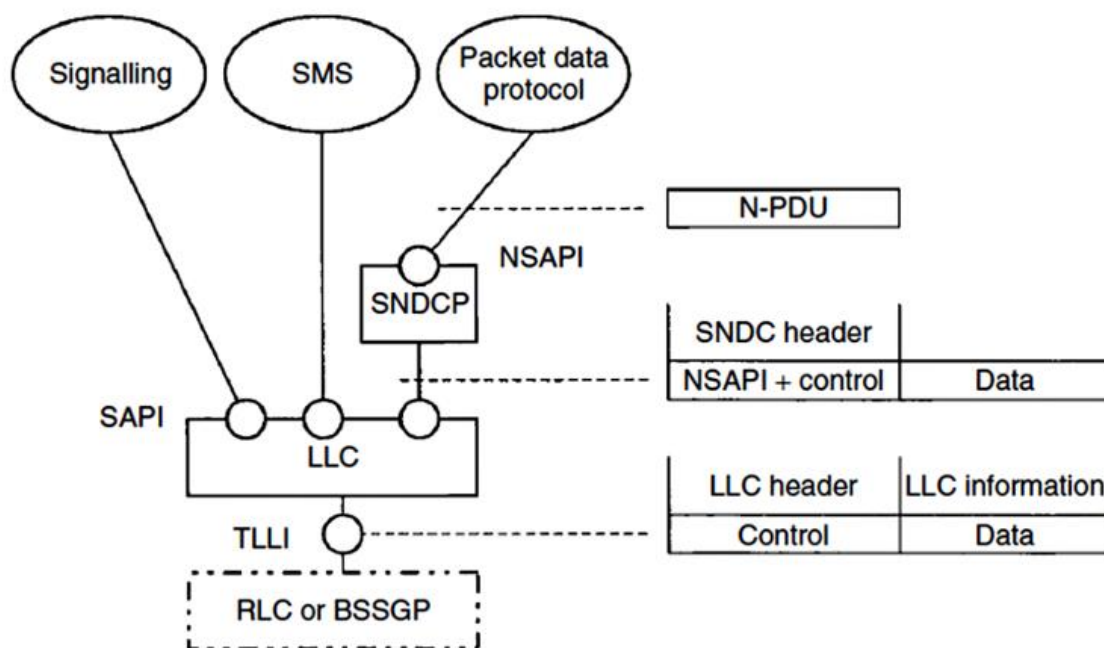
Signalling

SMS

Packet data protocol

N-PDU

NSAPI

SNDCP

| SNDC header | |
|---|---|
| NSAPI + control | Data |

SAPI

LLC

| LLC header | LLC information |
|---|---|
| Control | Data |

TLLI

RLC or BSSGP